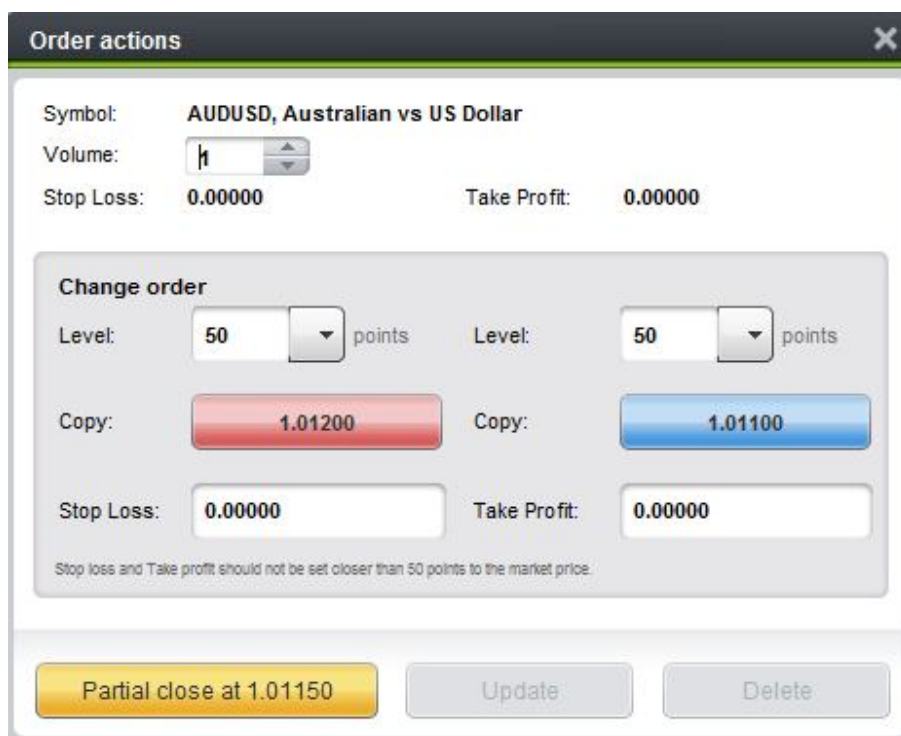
Order actions

Symbol: AUDUSD, Australian vs US Dollar
Volume: 1
Stop Loss: 0.00000
Take Profit: 0.00000

Change order
Level: 50 points
Level: 50 points
Copy: 1.01200
Copy: 1.01100
Stop Loss: 0.00000
Take Profit: 0.00000

Stop loss and Take profit should not be set closer than 50 points to the market price.

Partial close at 1.01150
Update
Delete